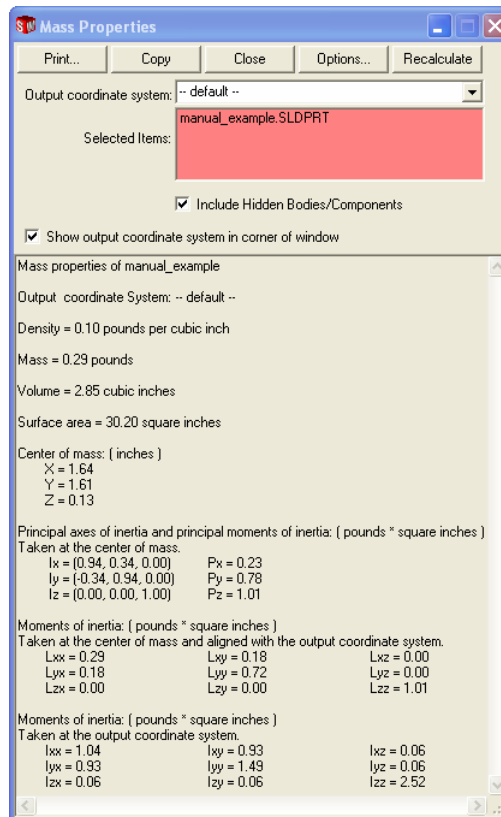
Mass Properties

Print... Copy Close Options... Recalculate

Output coordinate system: -- default --

Selected Items: manual_example.SLDPRT

Include Hidden Bodies/Components

Show output coordinate system in corner of window

Mass properties of manual_example

Output coordinate System: -- default --

Density = 0.10 pounds per cubic inch

Mass = 0.29 pounds

Volume = 2.85 cubic inches

Surface area = 30.20 square inches

Center of mass: ( inches )
X = 1.64
Y = 1.61
Z = 0.13

Principal axes of inertia and principal moments of inertia: ( pounds * square inches )
Taken at the center of mass.
Ix = (0.94, 0.34, 0.00) Px = 0.23
Iy = (-0.34, 0.94, 0.00) Py = 0.78
Iz = (0.00, 0.00, 1.00) Pz = 1.01

Moments of inertia: ( pounds * square inches )
Taken at the center of mass and aligned with the output coordinate system.

| | | |
|---|---|---|
| Lxx = 0.29 | Lxy = 0.18 | Lxz = 0.00 |
| Lyx = 0.18 | Lyy = 0.72 | Lyz = 0.00 |
| Lzx = 0.00 | Lzy = 0.00 | Lzz = 1.01 |

Moments of inertia: ( pounds * square inches )
Taken at the output coordinate system.

| | | |
|---|---|---|
| Ixx = 1.04 | Ixy = 0.93 | Ixz = 0.06 |
| Iyx = 0.93 | Iyy = 1.49 | Iyz = 0.06 |
| Izx = 0.06 | Izy = 0.06 | Izz = 2.52 |